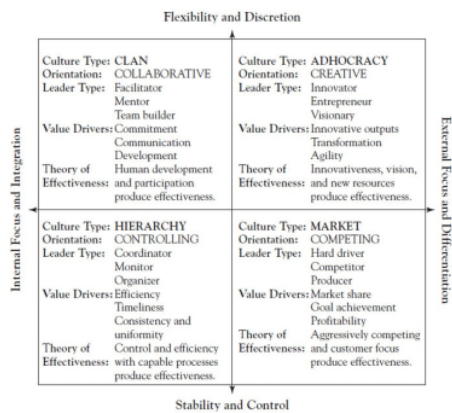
Flexibility and Discretion

Internal Focus and Integration

External Focus and Differentiation

Culture Type: CLAN
Orientation: COLLABORATIVE
Leader Type: Facilitator
Mentor
Team builder
Value Drivers: Commitment
Communication
Development
Theory of Effectiveness: Human development and participation produce effectiveness.

Culture Type: ADHOCRACY
Orientation: CREATIVE
Leader Type: Innovator
Entrepreneur
Visionary
Value Drivers: Innovative outputs
Transformation
Agility
Theory of Effectiveness: Innovativeness, vision, and new resources produce effectiveness.

Culture Type: HIERARCHY
Orientation: CONTROLLING
Leader Type: Coordinator
Monitor
Organizer
Value Drivers: Efficiency
Timeliness
Consistency and uniformity
Theory of Effectiveness: Control and efficiency with capable processes produce effectiveness.

Culture Type: MARKET
Orientation: COMPETING
Leader Type: Hard driver
Competitor
Producer
Value Drivers: Market share
Goal achievement
Profitability
Theory of Effectiveness: Aggressively competing and customer focus produce effectiveness.

Stability and Control